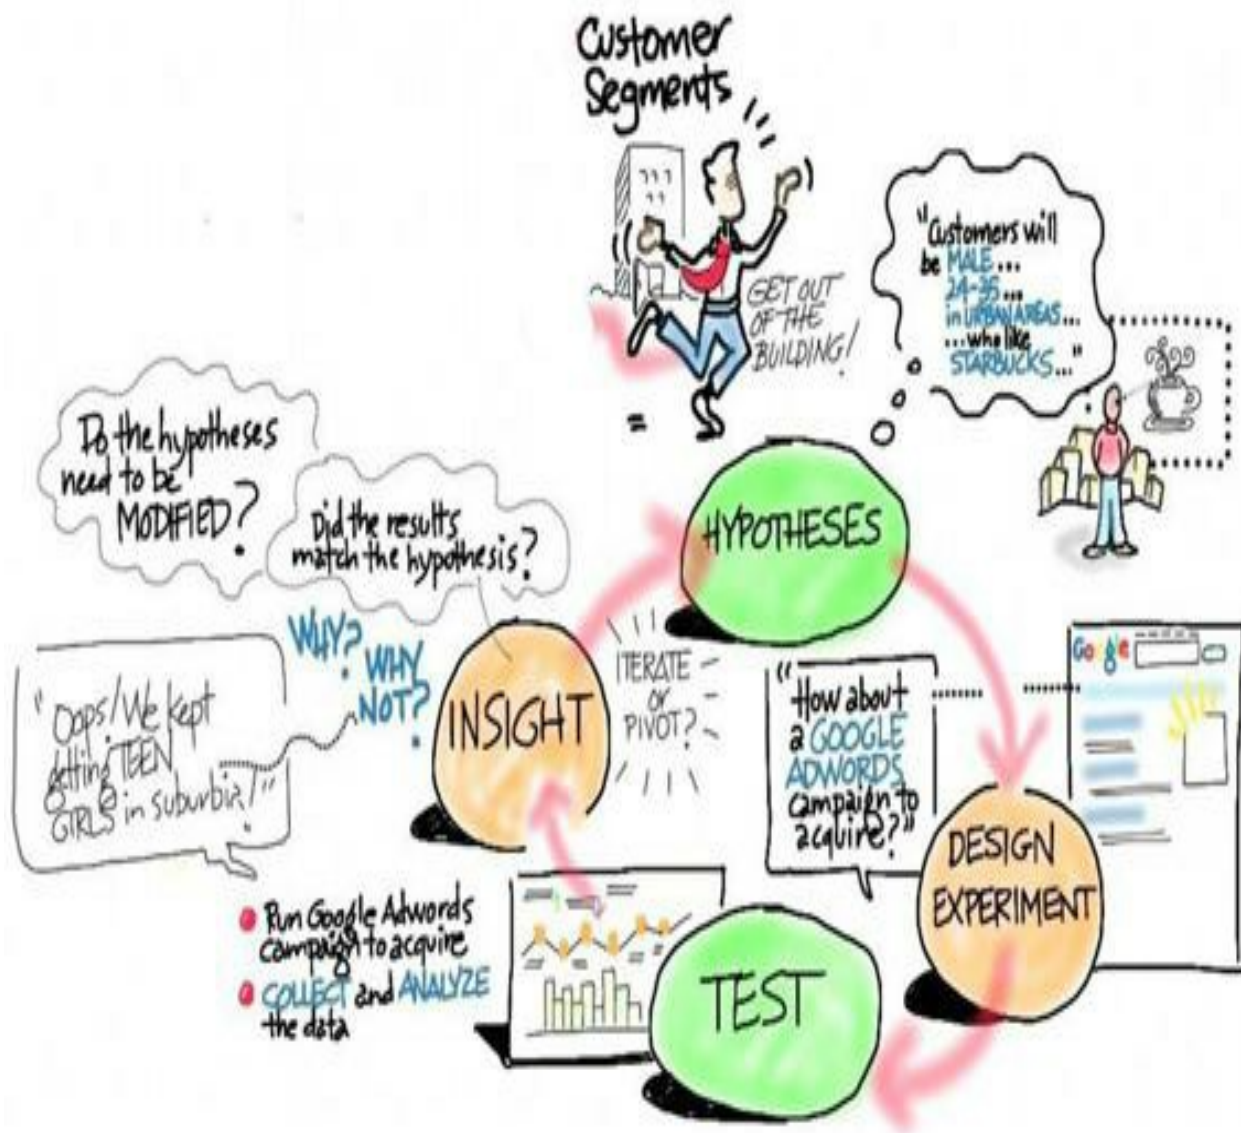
Customer Segments

GET OUT OF THE BUILDING!

"Customers will be MALE... 24-35... in URBAN AREAS... ...who like STARBUCKS..."

Do the hypotheses need to be MODIFIED?

Did the results match the hypothesis?

HYPOTHESES

WHY? WHY NOT?

"Oops! We kept getting TEEN GIRLS in suburbia!"

INSIGHT

ITERATE or PIVOT?

"How about a GOOGLE ADWORDS campaign to acquire?"

Google

DESIGN EXPERIMENT

• Run Google Adwords campaign to acquire
• COLLECT and ANALYZE the data

TEST